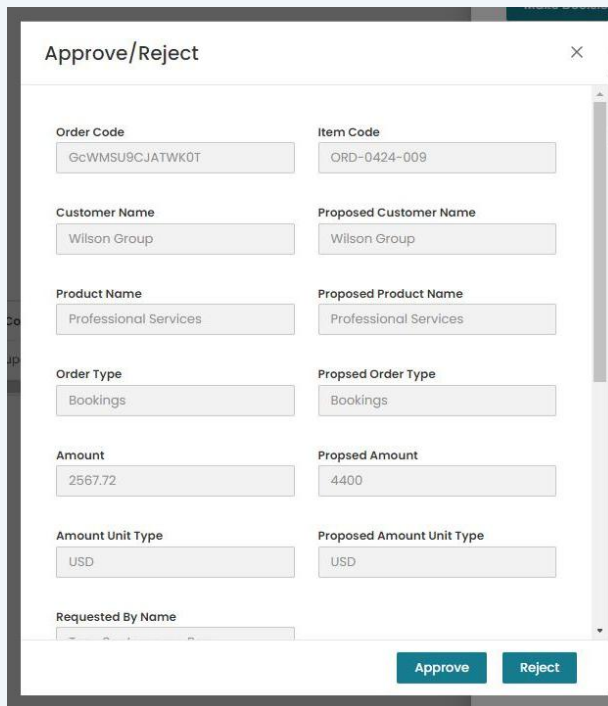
Approve/Reject

×

Order Code
GcWMSU9CJATWK0T

Item Code
ORD-0424-009

Customer Name
Wilson Group

Proposed Customer Name
Wilson Group

Product Name
Professional Services

Proposed Product Name
Professional Services

Order Type
Bookings

Propsed Order Type
Bookings

Amount
2567.72

Propsed Amount
4400

Amount Unit Type
USD

Proposed Amount Unit Type
USD

Requested By Name
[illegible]

Approve

Reject